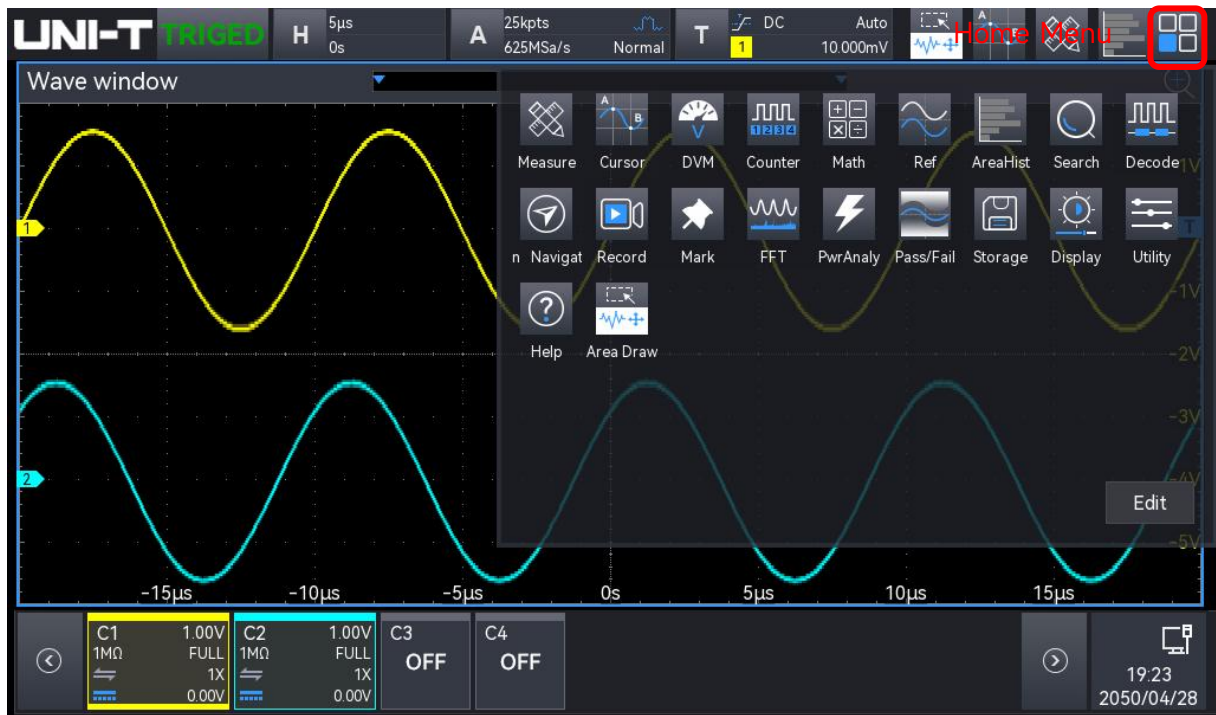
UNI-T TRIGED H 5µs 0s A 25kpts 625MSa/s Normal T DC Auto 1 10.000mV Home Menu

Wave window

Measure Cursor DVM Counter Math Ref AreaHist Search Decode

n Navigat Record Mark FFT PwrAnaly Pass/Fail Storage Display Utility

Help Area Draw

Edit

1V
-1V
-2V
-3V
-4V
-5V

1
2
T

-15µs -10µs -5µs 0s 5µs 10µs 15µs

C1 1.00V 1MΩ FULL 1X 0.00V

C2 1.00V 1MΩ FULL 1X 0.00V

C3 OFF

C4 OFF

19:23
2050/04/28